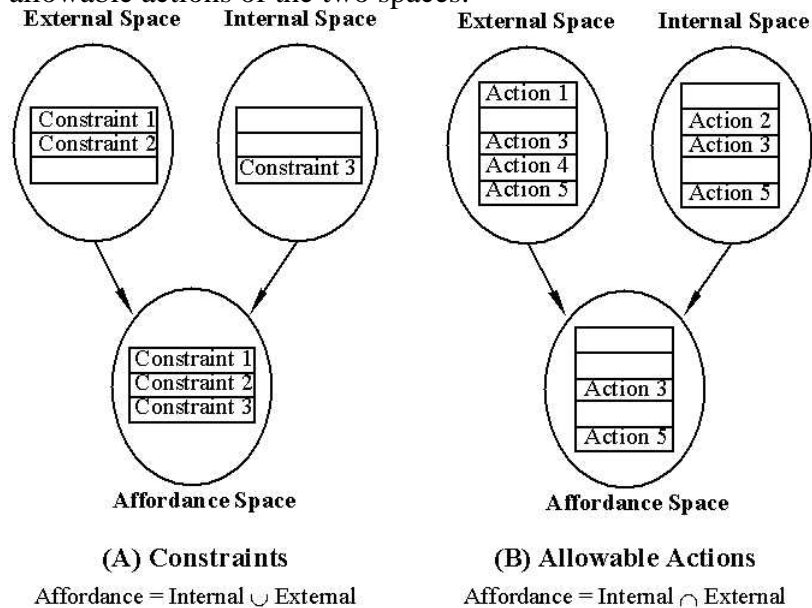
allowable actions of the two spaces.

External Space

Internal Space

Constraint 1
Constraint 2

Constraint 3

Constraint 1
Constraint 2
Constraint 3

Affordance Space

(A) Constraints

Affordance = Internal $\cup$ External

External Space

Internal Space

Action 1
Action 3
Action 4
Action 5

Action 2
Action 3
Action 5

Action 3
Action 5

Affordance Space

(B) Allowable Actions

Affordance = Internal $\cap$ External